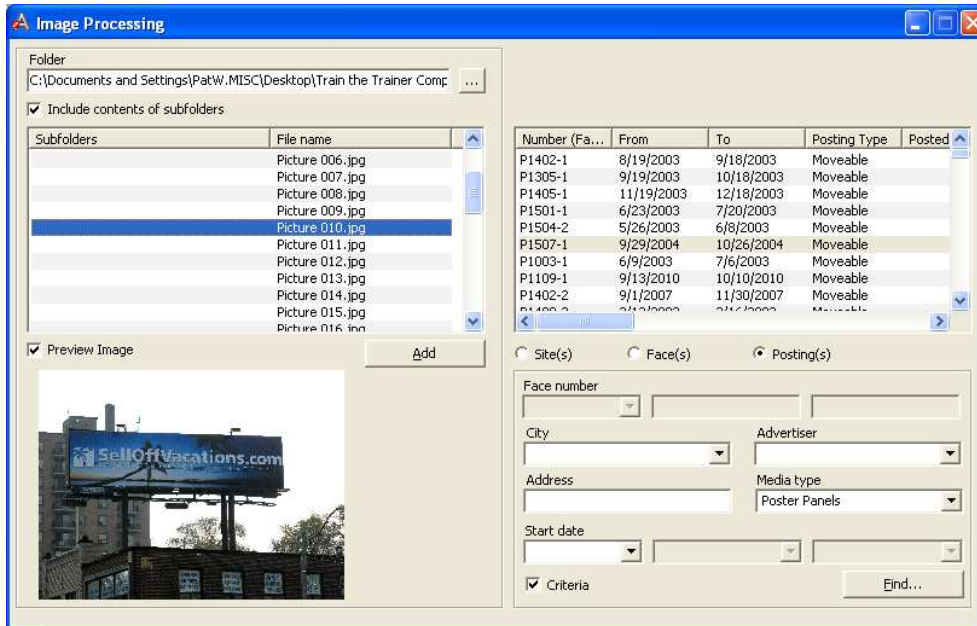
Image Processing

Folder

C:\Documents and Settings\PatW.MISC\Desktop\Train the Trainer Comp ...

☑ Include contents of subfolders

| Subfolders | File name |
|---|---|
| | Picture 006.jpg |
| | Picture 007.jpg |
| | Picture 008.jpg |
| | Picture 009.jpg |
| | Picture 010.jpg |
| | Picture 011.jpg |
| | Picture 012.jpg |
| | Picture 013.jpg |
| | Picture 014.jpg |
| | Picture 015.jpg |
| | Picture 016.jpg |

☑ Preview Image

Add

SellOffVacations.com

| Number (Fa... | From | To | Posting Type | Posted |
|---|---|---|---|---|
| P1402-1 | 8/19/2003 | 9/18/2003 | Moveable | |
| P1305-1 | 9/19/2003 | 10/18/2003 | Moveable | |
| P1405-1 | 11/19/2003 | 12/18/2003 | Moveable | |
| P1501-1 | 6/23/2003 | 7/20/2003 | Moveable | |
| P1504-2 | 5/26/2003 | 6/8/2003 | Moveable | |
| P1507-1 | 9/29/2004 | 10/26/2004 | Moveable | |
| P1003-1 | 6/9/2003 | 7/6/2003 | Moveable | |
| P1109-1 | 9/13/2010 | 10/10/2010 | Moveable | |
| P1402-2 | 9/1/2007 | 11/30/2007 | Moveable | |
| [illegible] | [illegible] | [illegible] | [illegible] | |

○ Site(s) ○ Face(s) ◉ Posting(s)

Face number

City

Advertiser

Address

Media type

Poster Panels

Start date

☑ Criteria

Find...